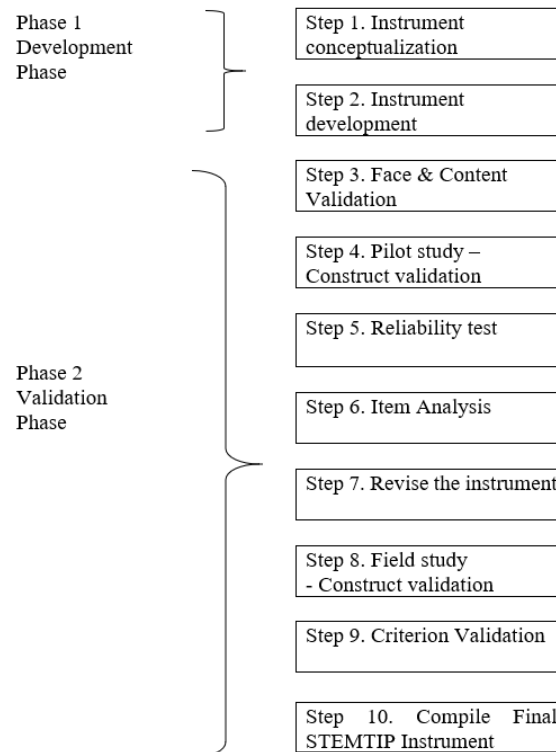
Phase 1
Development
Phase

Step 1. Instrument conceptualization

Step 2. Instrument development

Phase 2
Validation
Phase

Step 3. Face & Content Validation

Step 4. Pilot study – Construct validation

Step 5. Reliability test

Step 6. Item Analysis

Step 7. Revise the instrument

Step 8. Field study - Construct validation

Step 9. Criterion Validation

Step 10. Compile Final STEMTIP Instrument